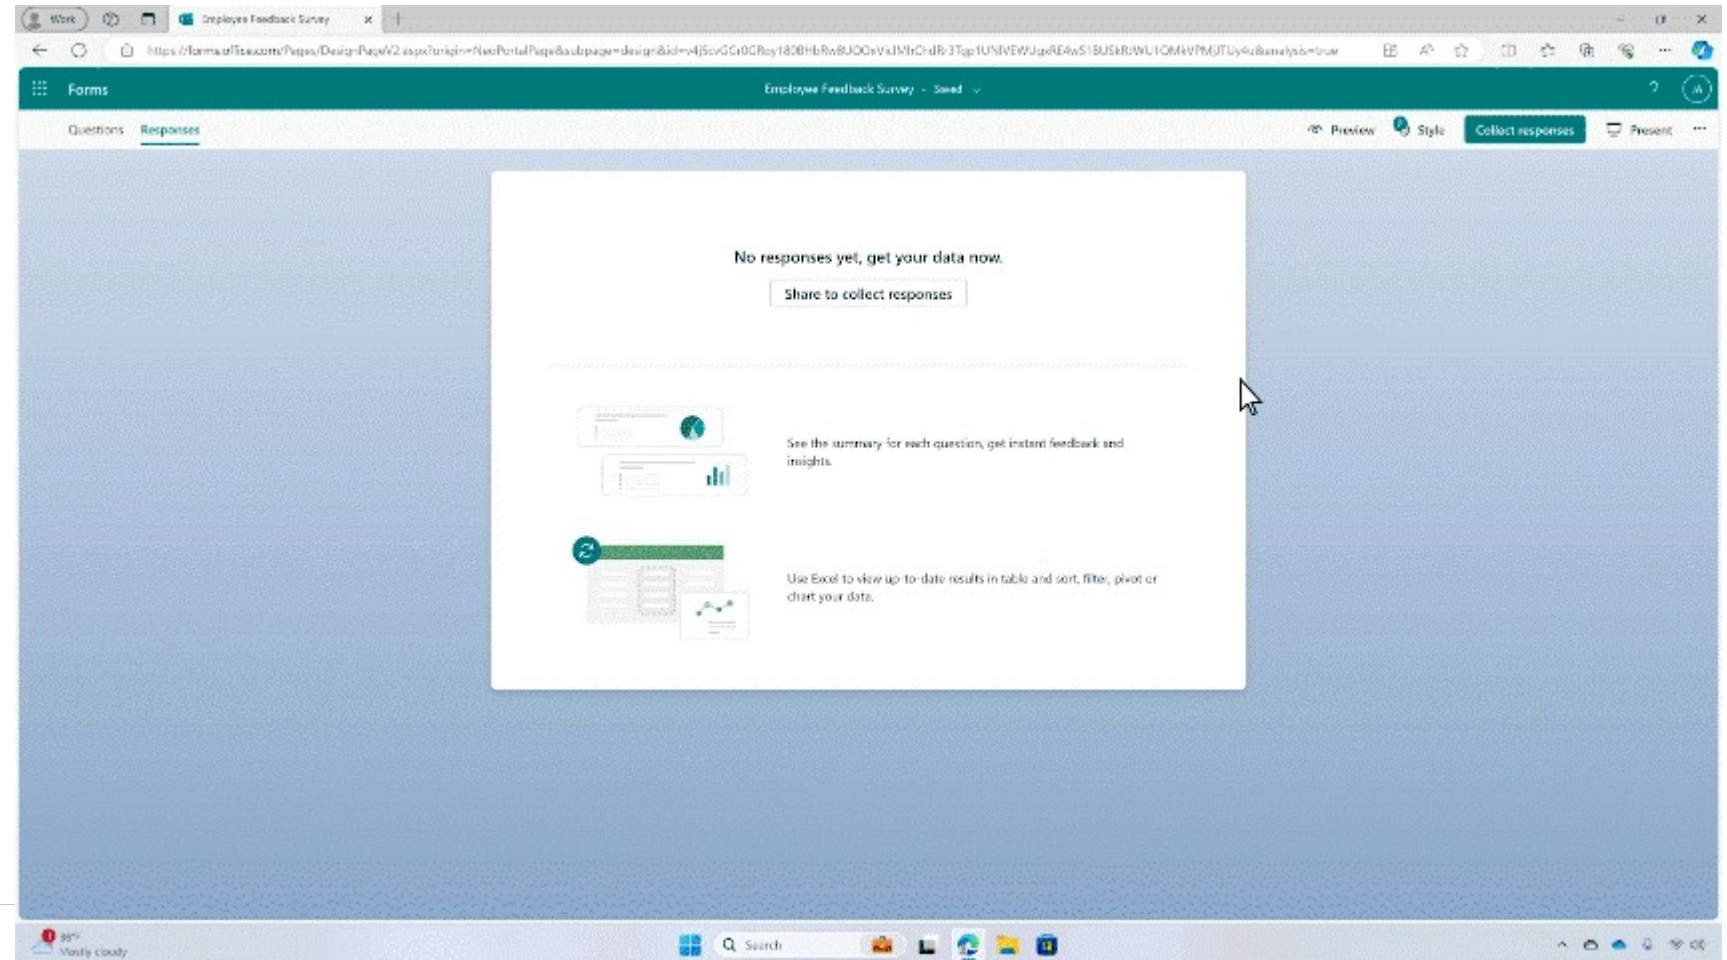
Work

Employee Feedback Survey

https://forms.office.com/Pages/DesignPageV2.aspx?origin=NeoPortalPage&subpage=design&id=v4j5cvGGr0GRqy180BHbRw8UOOsVidMhOhdRr3Tqp1UNlVEWUgsRE4wS1BUSkRJWU1QMkVPMjJTUy4u&analysis=true

Forms

Employee Feedback Survey - Saved

Questions Responses

Preview Style Collect responses Present ···

No responses yet, get your data now.

Share to collect responses

See the summary for each question, get instant feedback and insights.

Use Excel to view up-to-date results in table and sort, filter, pivot or chart your data.

Mostly cloudy

Search